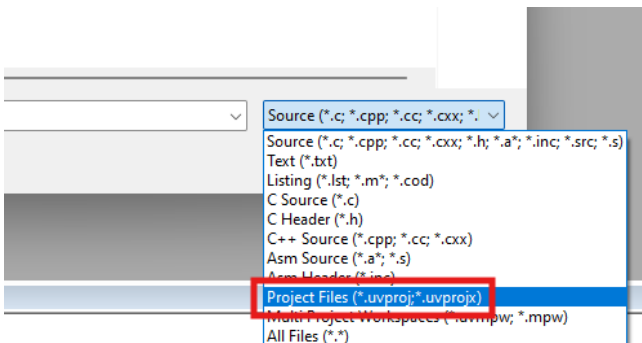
Source (*.c; *.cpp; *.cc; *.cxx; *.

Source (*.c; *.cpp; *.cc; *.cxx; *.h; *.a*; *.inc; *.src; *.s)
Text (*.txt)
Listing (*.lst; *.m*; *.cod)
C Source (*.c)
C Header (*.h)
C++ Source (*.cpp; *.cc; *.cxx)
Asm Source (*.a*; *.s)
Asm Header (*.inc)
Project Files (*.uvproj;*.uvprojx)
Multi Project Workspaces (*.uvmpw; *.mpw)
All Files (*.*)